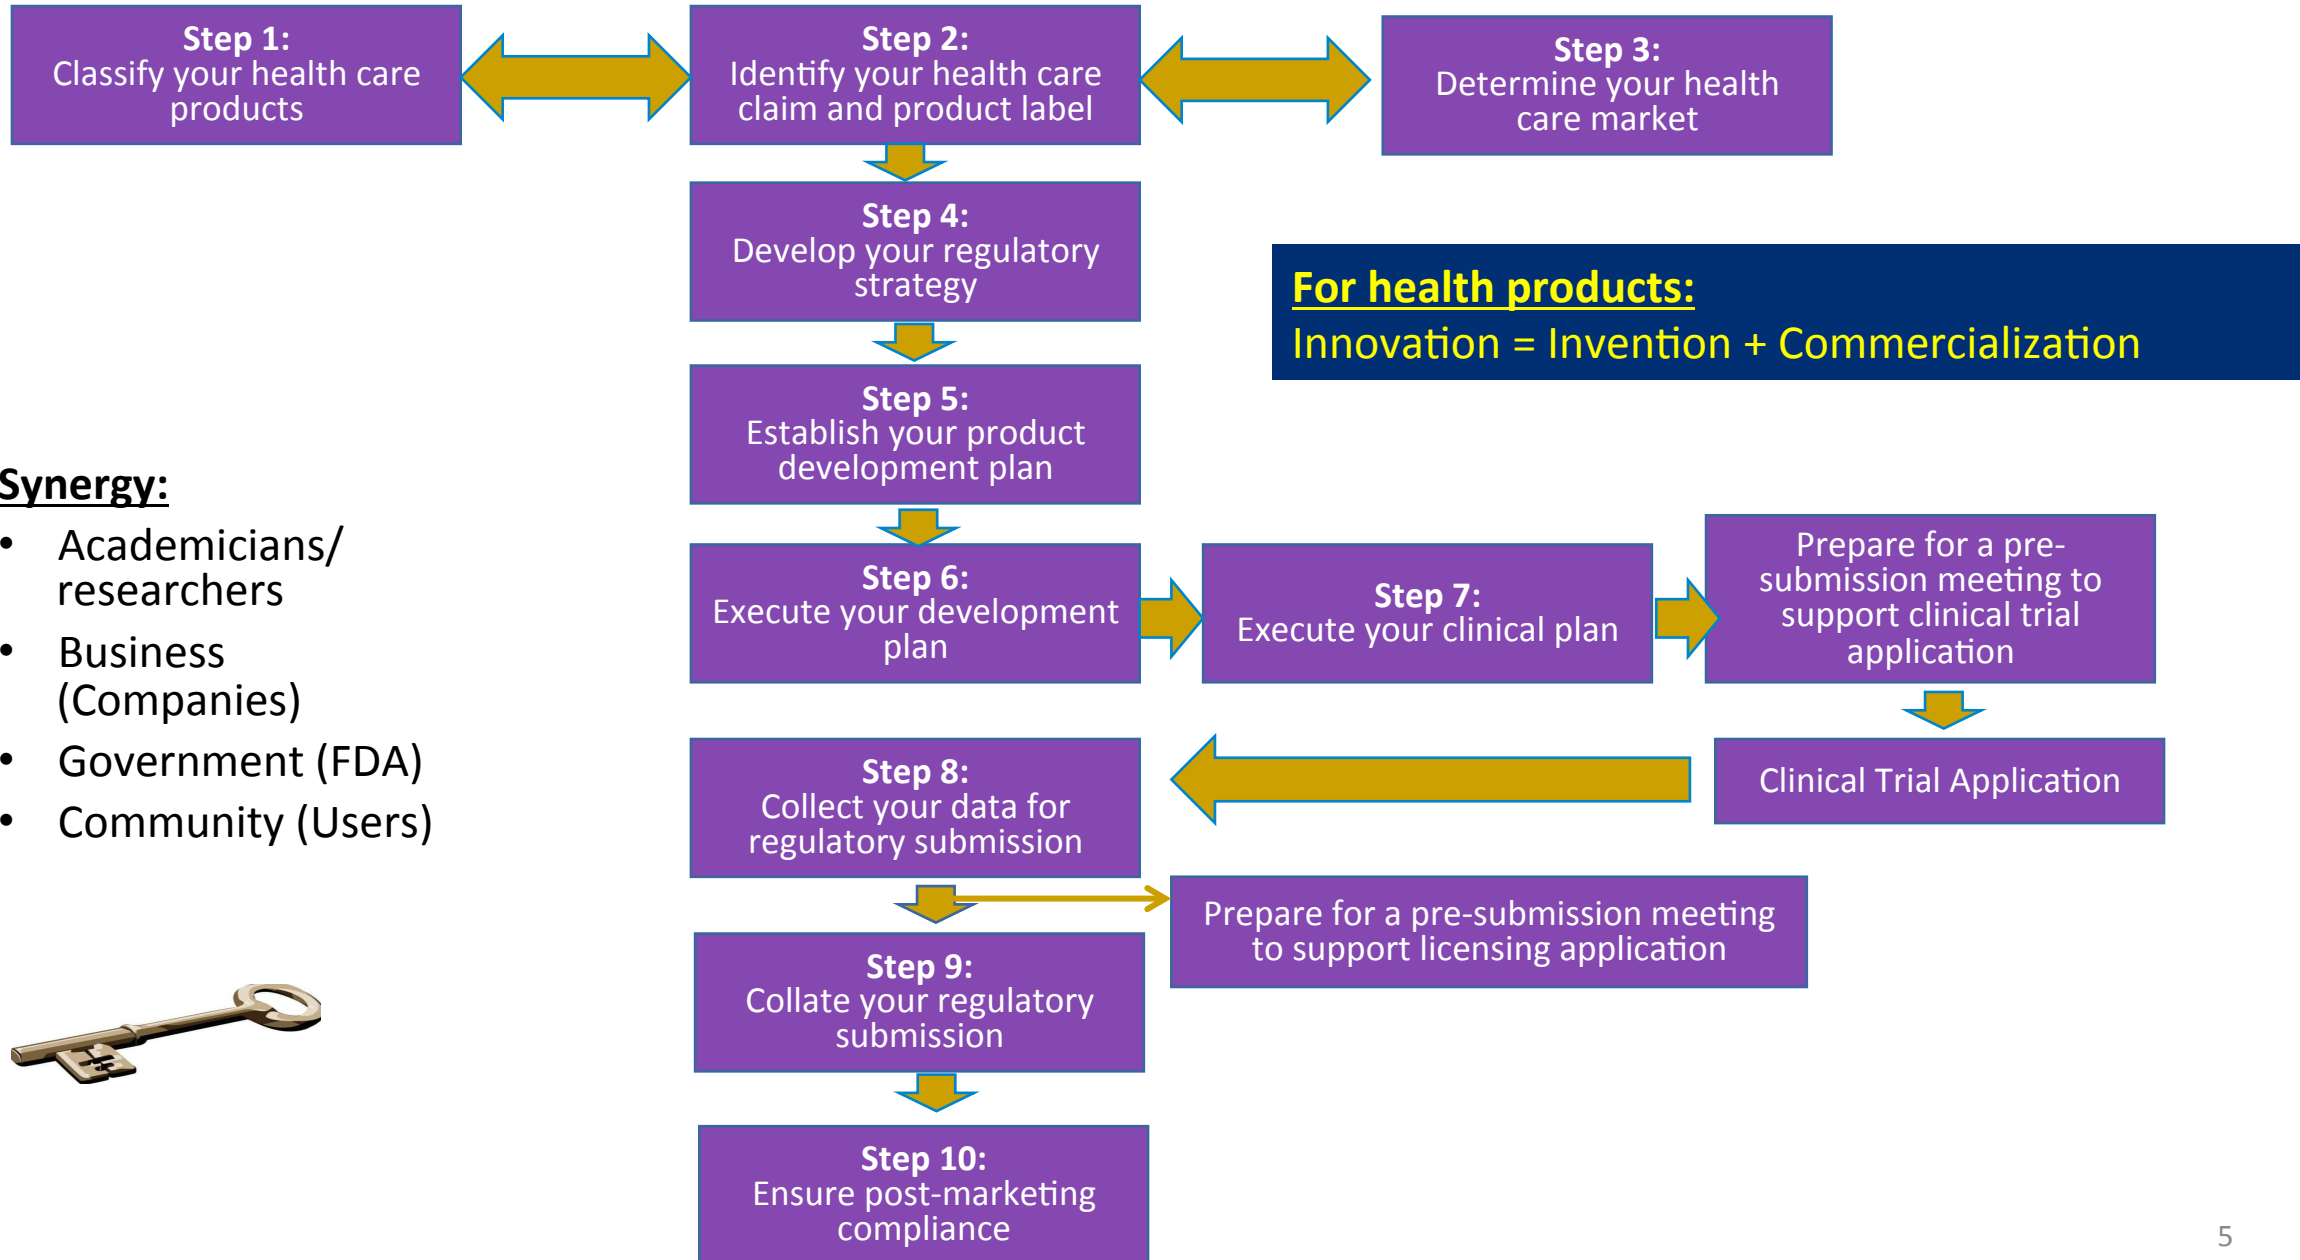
**Step 1:**
Classify your health care products

**Step 2:**
Identify your health care claim and product label

**Step 3:**
Determine your health care market

**Step 4:**
Develop your regulatory strategy

**For health products:**
Innovation = Invention + Commercialization

**Step 5:**
Establish your product development plan

**Synergy:**
• Academicians/ researchers
• Business (Companies)
• Government (FDA)
• Community (Users)

**Step 6:**
Execute your development plan

**Step 7:**
Execute your clinical plan

Prepare for a pre-submission meeting to support clinical trial application

Clinical Trial Application

**Step 8:**
Collect your data for regulatory submission

Prepare for a pre-submission meeting to support licensing application

**Step 9:**
Collate your regulatory submission

**Step 10:**
Ensure post-marketing compliance

5